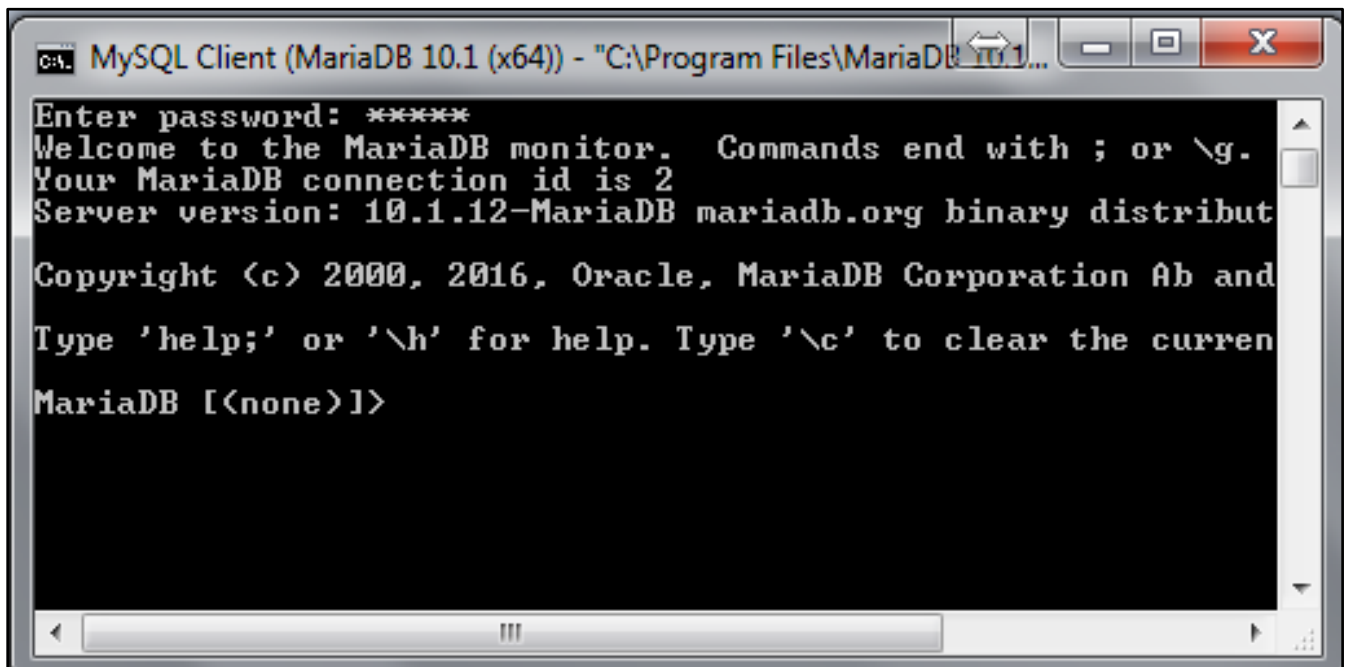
MySQL Client (MariaDB 10.1 (x64)) - "C:\Program Files\MariaDB 10.1...

Enter password: *****
Welcome to the MariaDB monitor.  Commands end with ; or \g.
Your MariaDB connection id is 2
Server version: 10.1.12-MariaDB mariadb.org binary distribut

Copyright (c) 2000, 2016, Oracle, MariaDB Corporation Ab and

Type 'help;' or '\h' for help. Type '\c' to clear the curren

MariaDB [(none)]>